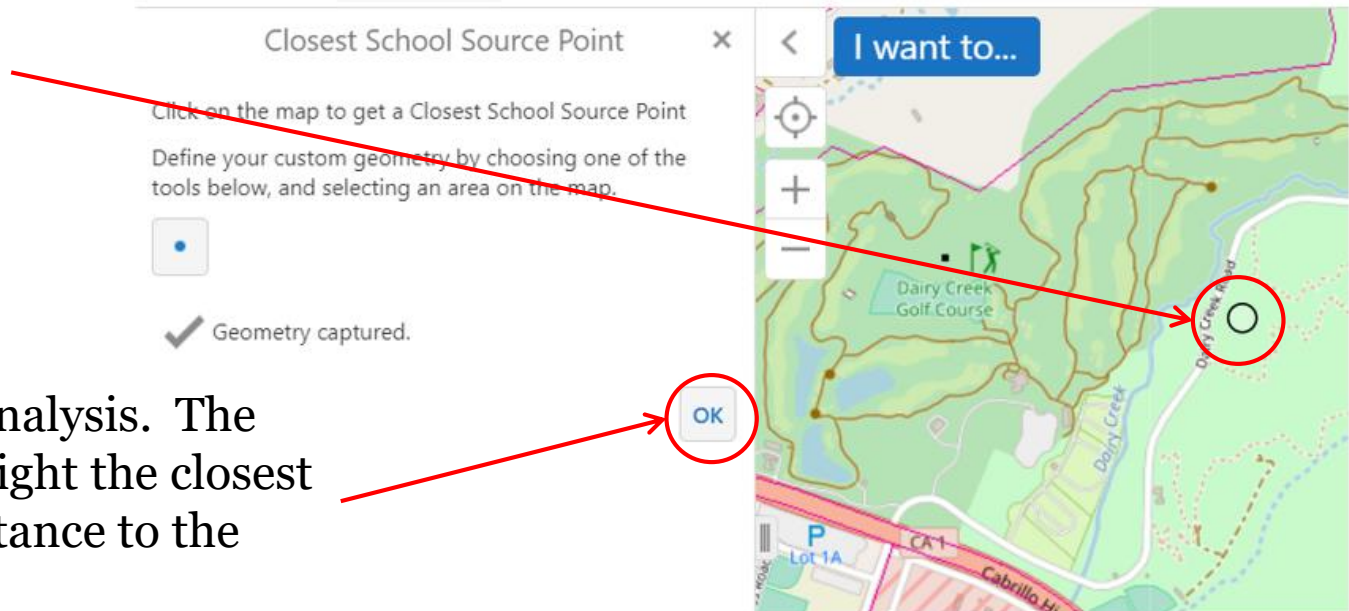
Closest School Source Point ×

Click on the map to get a Closest School Source Point

Define your custom geometry by choosing one of the tools below, and selecting an area on the map.

Geometry captured.

OK

nalysis. The ight the closest tance to the

<

I want to...

+

−

Dairy Creek Golf Course

Dairy Creek Road

Dairy Creek

P Lot 1A

CA 1

Cabrillo H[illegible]